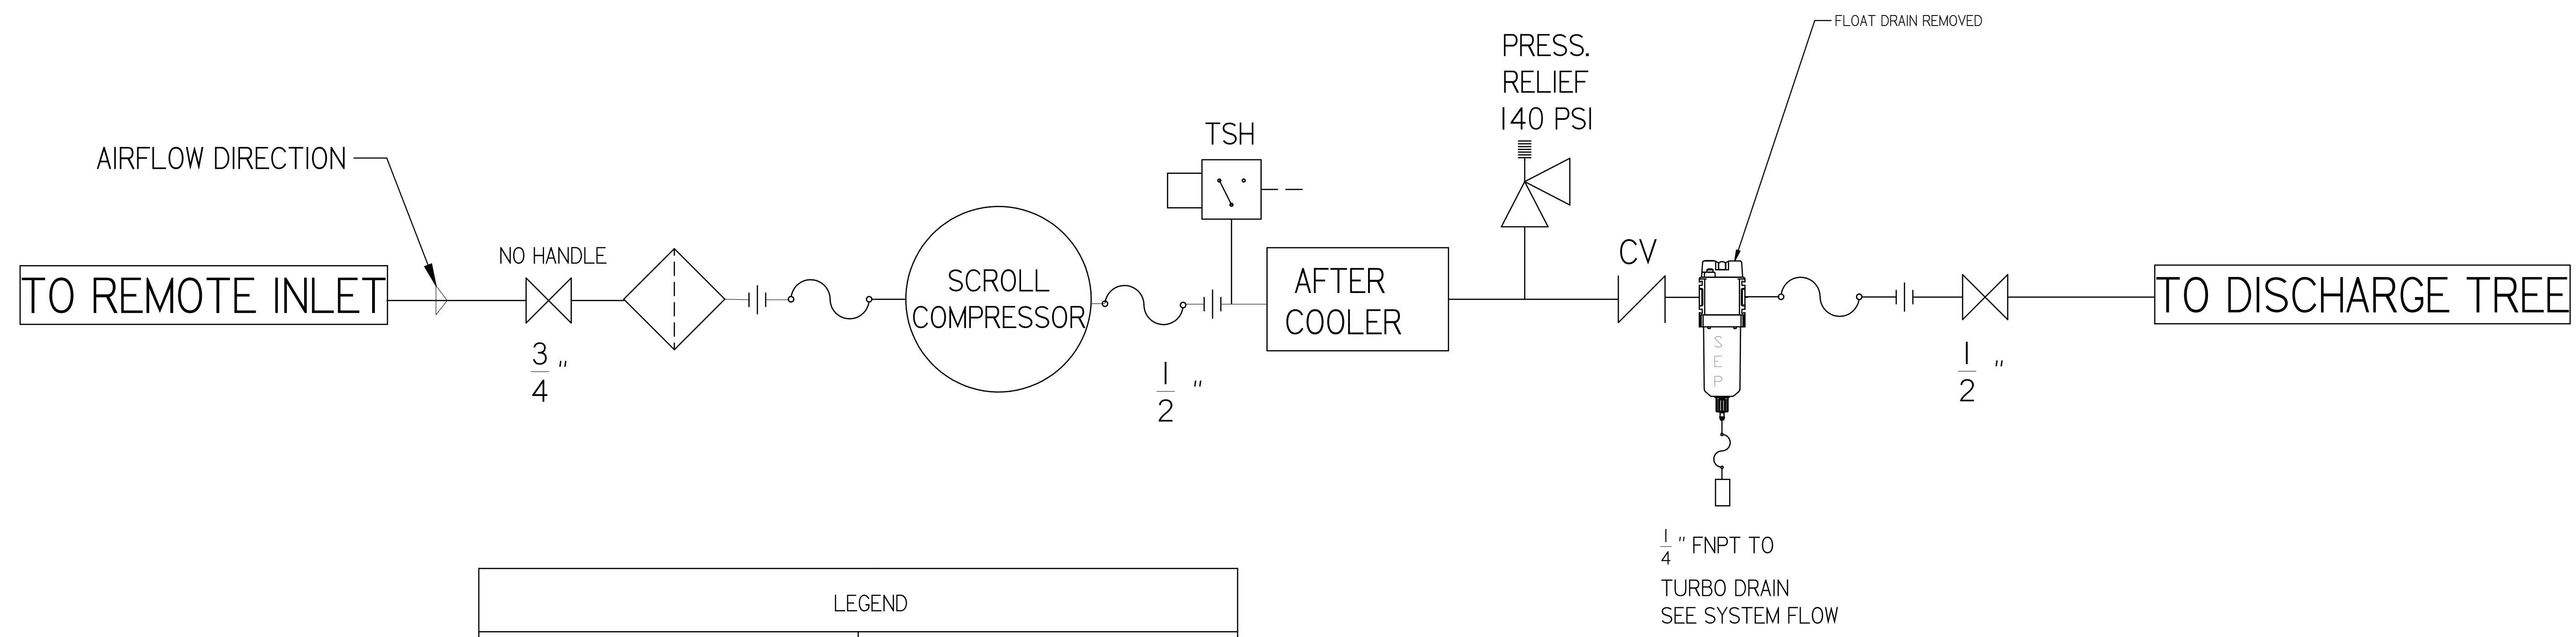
FLOAT DRAIN REMOVED

PRESS.
RELIEF
140 PSI

TSH

AIRFLOW DIRECTION

NO HANDLE

CV

TO REMOTE INLET

SCROLL
COMPRESSOR

AFTER
COOLER

TO DISCHARGE TREE

SEP

$\frac{3}{4}$"

$\frac{1}{2}$"

$\frac{1}{2}$"

$\frac{1}{4}$" FNPT TO

TURBO DRAIN
SEE SYSTEM FLOW

LEGEND